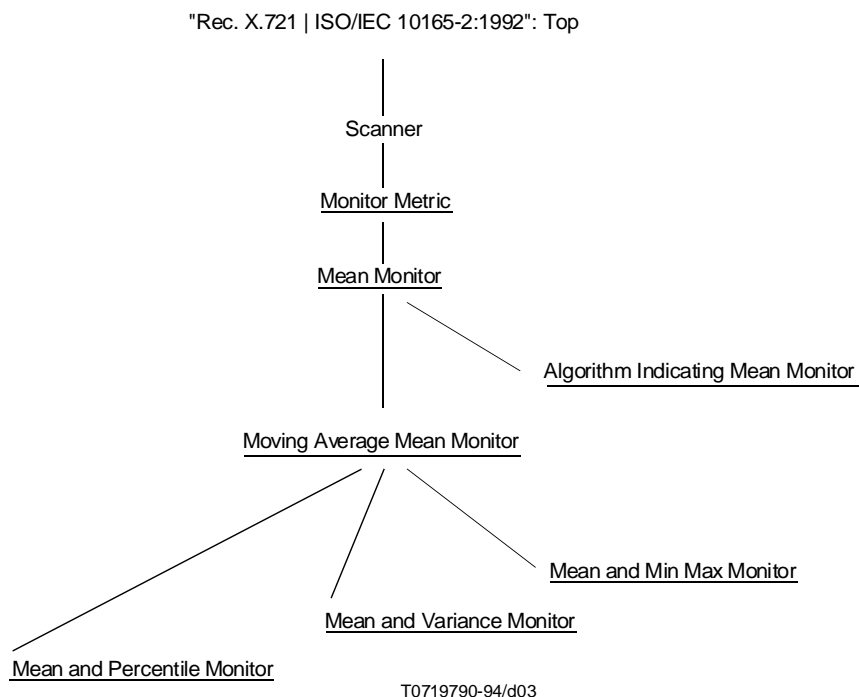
"Rec. X.721 | ISO/IEC 10165-2:1992": Top

Scanner

Monitor Metric

Mean Monitor

Algorithm Indicating Mean Monitor

Moving Average Mean Monitor

Mean and Min Max Monitor

Mean and Variance Monitor

Mean and Percentile Monitor

T0719790-94/d03